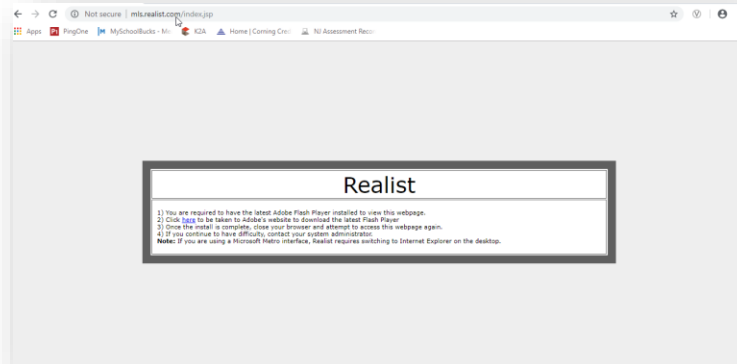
Not secure | mls.realist.com/index.jsp

Apps PingOne MySchoolBucks - Mo K2A Home | Corning Crea NJ Assessment Reco

Realist

1) You are required to have the latest Adobe Flash Player installed to view this webpage.
2) Click here to be taken to Adobe's website to download the latest Flash Player
3) Once the install is complete, close your browser and attempt to access this webpage again.
4) If you continue to have difficulty, contact your system administrator.
Note: If you are using a Microsoft Metro interface, Realist requires switching to Internet Explorer on the desktop.